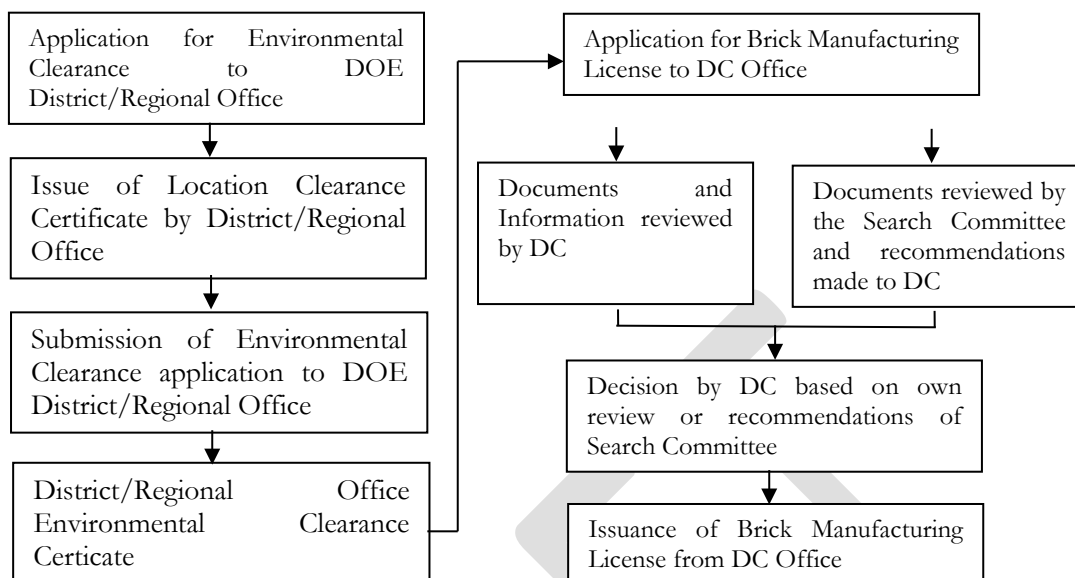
Application for Environmental Clearance to DOE District/Regional Office

Issue of Location Clearance Certificate by District/Regional Office

Submission of Environmental Clearance application to DOE District/Regional Office

District/Regional Office Environmental Clearance Certicate

Application for Brick Manufacturing License to DC Office

Documents and Information reviewed by DC

Documents reviewed by the Search Committee and recommendations made to DC

Decision by DC based on own review or recommendations of Search Committee

Issuance of Brick Manufacturing License from DC Office